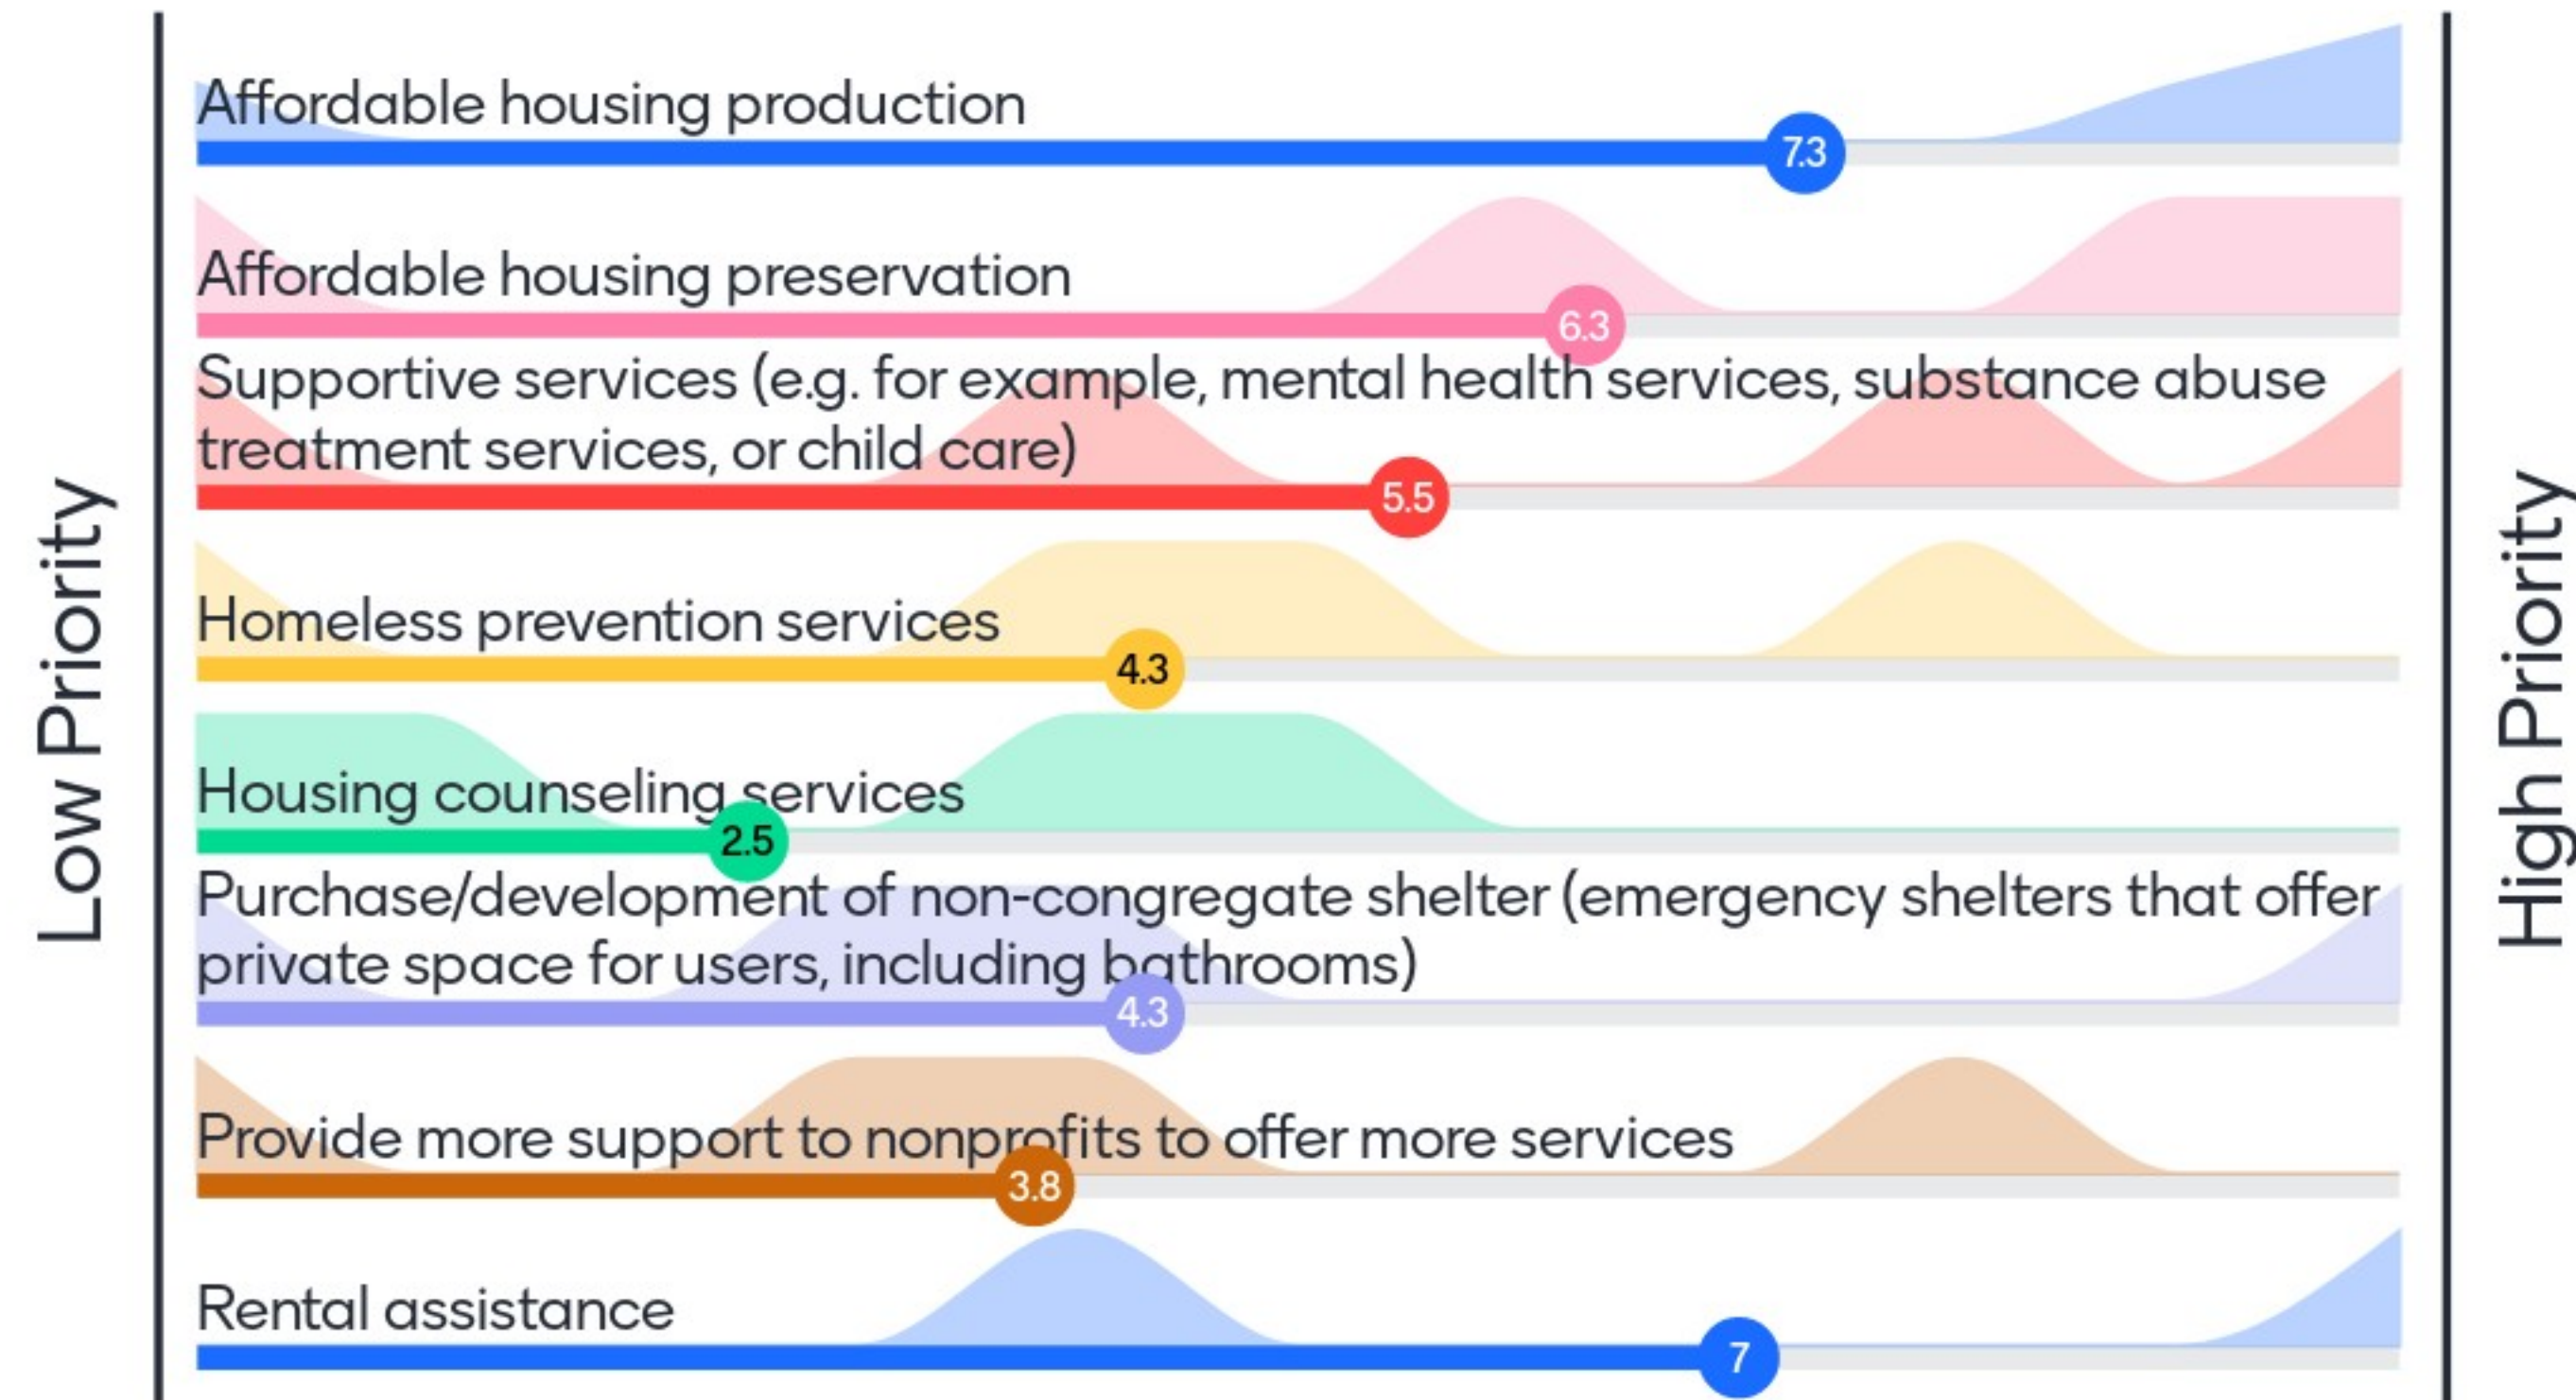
Low Priority

Affordable housing production
7.3

Affordable housing preservation
6.3

Supportive services (e.g. for example, mental health services, substance abuse treatment services, or child care)
5.5

Homeless prevention services
4.3

Housing counseling services
2.5

Purchase/development of non-congregate shelter (emergency shelters that offer private space for users, including bathrooms)
4.3

Provide more support to nonprofits to offer more services
3.8

Rental assistance
7

High Priority